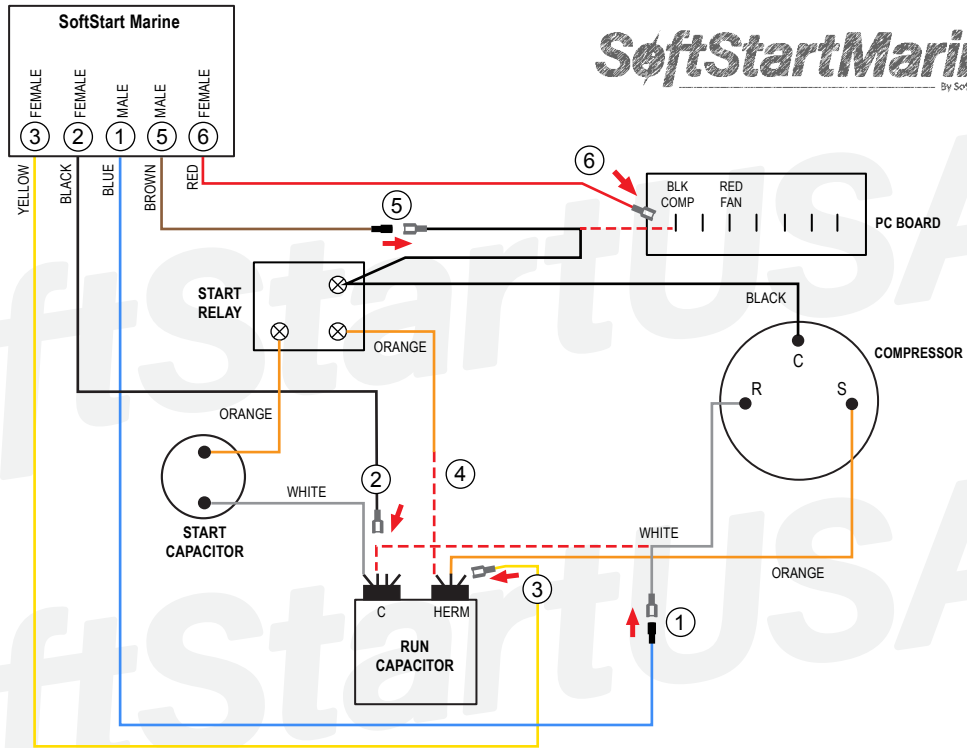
SoftStart Marine

FEMALE
FEMALE
MALE
MALE
FEMALE

3 2 1 5 6

YELLOW
BLACK
BLUE
BROWN
RED

SoftStartMarin
By Sof

6

5

BLK COMP
RED FAN

PC BOARD

START RELAY

BLACK

ORANGE

COMPRESSOR

C
R
S

ORANGE

START CAPACITOR

WHITE

2

4

WHITE

ORANGE

C
HERM

3

RUN CAPACITOR

1

SoftStartUSA